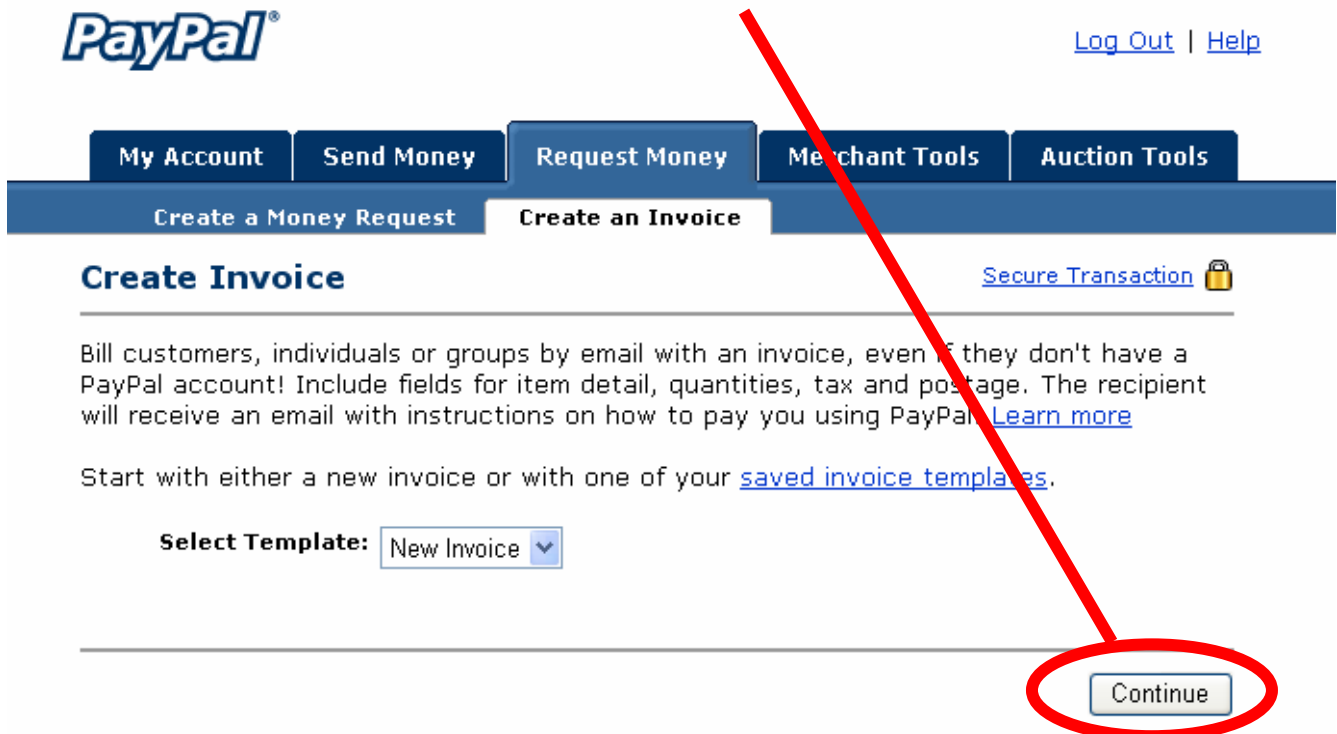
PayPal®

Log Out | Help

My Account | Send Money | Request Money | Merchant Tools | Auction Tools

Create a Money Request | Create an Invoice

Create Invoice

Secure Transaction

Bill customers, individuals or groups by email with an invoice, even if they don't have a PayPal account! Include fields for item detail, quantities, tax and postage. The recipient will receive an email with instructions on how to pay you using PayPal. Learn more

Start with either a new invoice or with one of your saved invoice templates.

Select Template: New Invoice

Continue